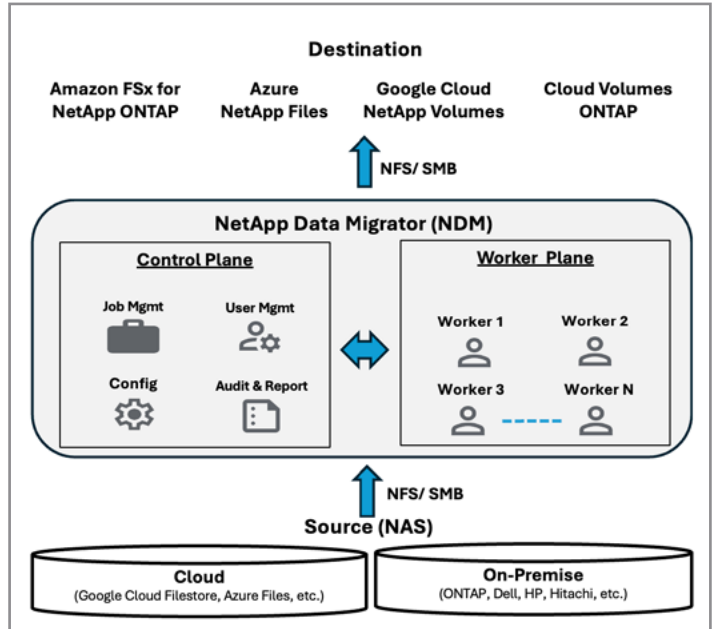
Destination

Amazon FSx for NetApp ONTAP

Azure NetApp Files

Google Cloud NetApp Volumes

Cloud Volumes ONTAP

NFS/ SMB

NetApp Data Migrator (NDM)

Control Plane

Job Mgmt

User Mgmt

Config

Audit & Report

Worker Plane

Worker 1

Worker 2

Worker 3

Worker N

NFS/ SMB

Source (NAS)

Cloud
(Google Cloud Filestore, Azure Files, etc.)

On-Premise
(ONTAP, Dell, HP, Hitachi, etc.)